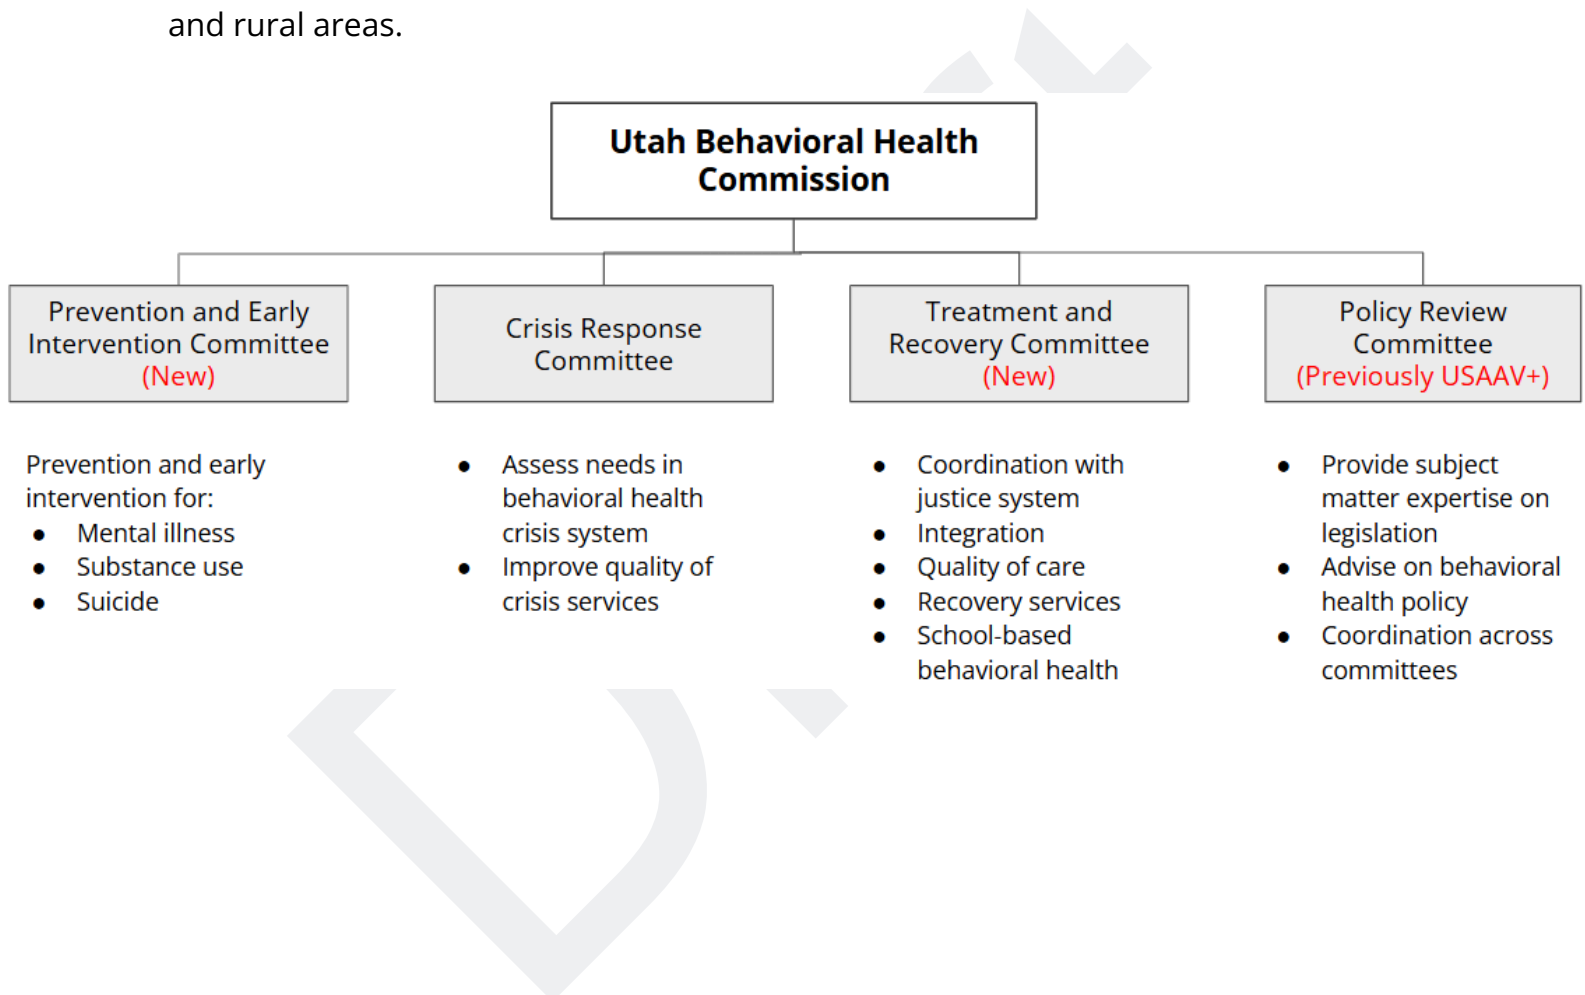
and rural areas.

Utah Behavioral Health Commission

Prevention and Early Intervention Committee (New)

Crisis Response Committee

Treatment and Recovery Committee (New)

Policy Review Committee (Previously USAAV+)

Prevention and early intervention for:
- Mental illness
- Substance use
- Suicide

- Assess needs in behavioral health crisis system
- Improve quality of crisis services

- Coordination with justice system
- Integration
- Quality of care
- Recovery services
- School-based behavioral health

- Provide subject matter expertise on legislation
- Advise on behavioral health policy
- Coordination across committees